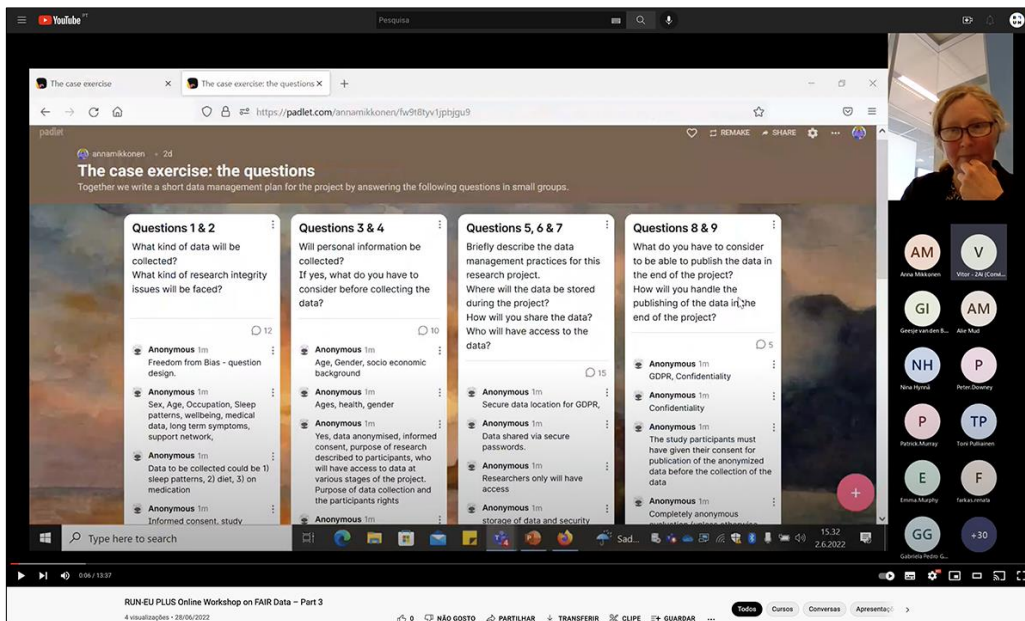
YouTube PT

Pesquisa

The case exercise

The case exercise: the questions

https://padlet.com/annamikkonen/fw9t8tyv1jpbjgu9

padlet

REMAKE SHARE

annamikkonen · 2d

The case exercise: the questions

Together we write a short data management plan for the project by answering the following questions in small groups.

Questions 1 & 2
What kind of data will be collected?
What kind of research integrity issues will be faced?

12

Anonymous 1m
Freedom from Bias - question design.

Anonymous 1m
Sex, Age, Occupation, Sleep patterns, wellbeing, medical data, long term symptoms, support network,

Anonymous 1m
Data to be collected could be 1) sleep patterns, 2) diet, 3) on medication

Anonymous 1m
Informed consent, study

Questions 3 & 4
Will personal information be collected?
If yes, what do you have to consider before collecting the data?

10

Anonymous 1m
Age, Gender, socio economic background

Anonymous 1m
Ages, health, gender

Anonymous 1m
Yes, data anonymised, informed consent, purpose of research described to participants, who will have access to data at various stages of the project. Purpose of data collection and the participants rights

Anonymous 1m

Questions 5, 6 & 7
Briefly describe the data management practices for this research project.
Where will the data be stored during the project?
How will you share the data?
Who will have access to the data?

15

Anonymous 1m
Secure data location for GDPR,

Anonymous 1m
Data shared via secure passwords.

Anonymous 1m
Researchers only will have access

Anonymous 1m
storage of data and security

Questions 8 & 9
What do you have to consider to be able to publish the data in the end of the project?
How will you handle the publishing of the data in the end of the project?

5

Anonymous 1m
GDPR, Confidentiality

Anonymous 1m
Confidentiality

Anonymous 1m
The study participants must have given their consent for publication of the anonymized data before the collection of the data

Anonymous 1m
Completely anonymous

AM Anna Mikkonen
V Vitor - 2Ai (Conv...
GI Geesje van den B...
AM Alie Mud
NH Nina Hynnä
P Peter.Downey
P Patrick.Murray
TP Toni Pulliainen
E Emma.Murphy
F farkas.renata
GG Gabriela Pedro G...
+30

Type here to search

Sad...

15.32
2.6.2022

0:06 / 13:37

RUN-EU PLUS Online Workshop on FAIR Data – Part 3
4 visualizações • 28/06/2022

0 NÃO GOSTO PARTILHAR TRANSFERIR CLIPE GUARDAR ...

Todos Cursos Conversas Apresentaçã